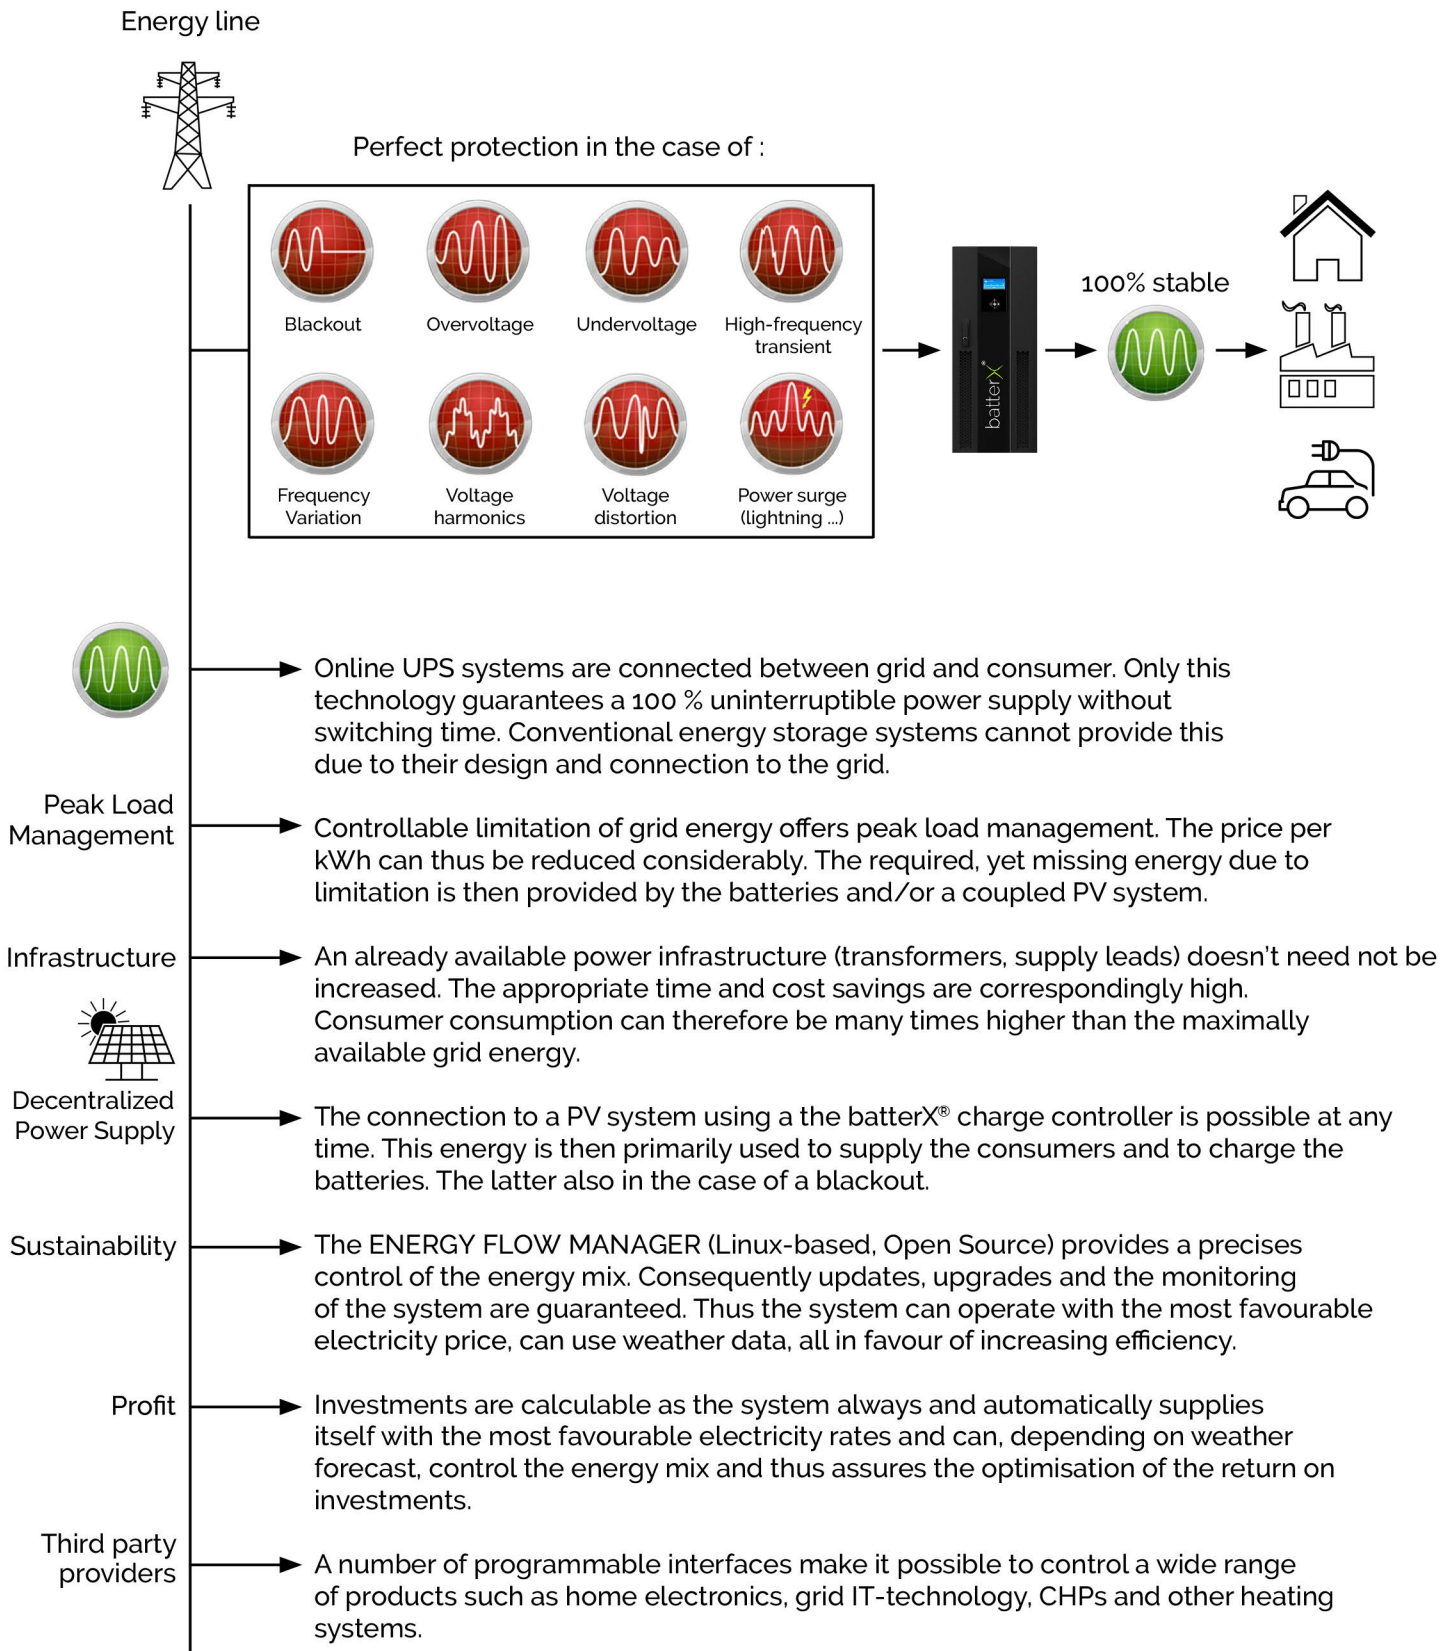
Energy line

Perfect protection in the case of :

Blackout
Overvoltage
Undervoltage
High-frequency transient
Frequency Variation
Voltage harmonics
Voltage distortion
Power surge (lightning ...)

batterX®

100% stable

Online UPS systems are connected between grid and consumer. Only this technology guarantees a 100 % uninterruptible power supply without switching time. Conventional energy storage systems cannot provide this due to their design and connection to the grid.

Peak Load Management

Controllable limitation of grid energy offers peak load management. The price per kWh can thus be reduced considerably. The required, yet missing energy due to limitation is then provided by the batteries and/or a coupled PV system.

Infrastructure

An already available power infrastructure (transformers, supply leads) doesn't need not be increased. The appropriate time and cost savings are correspondingly high. Consumer consumption can therefore be many times higher than the maximally available grid energy.

Decentralized Power Supply

The connection to a PV system using a the batterX® charge controller is possible at any time. This energy is then primarily used to supply the consumers and to charge the batteries. The latter also in the case of a blackout.

Sustainability

The ENERGY FLOW MANAGER (Linux-based, Open Source) provides a precises control of the energy mix. Consequently updates, upgrades and the monitoring of the system are guaranteed. Thus the system can operate with the most favourable electricity price, can use weather data, all in favour of increasing efficiency.

Profit

Investments are calculable as the system always and automatically supplies itself with the most favourable electricity rates and can, depending on weather forecast, control the energy mix and thus assures the optimisation of the return on investments.

Third party providers

A number of programmable interfaces make it possible to control a wide range of products such as home electronics, grid IT-technology, CHPs and other heating systems.